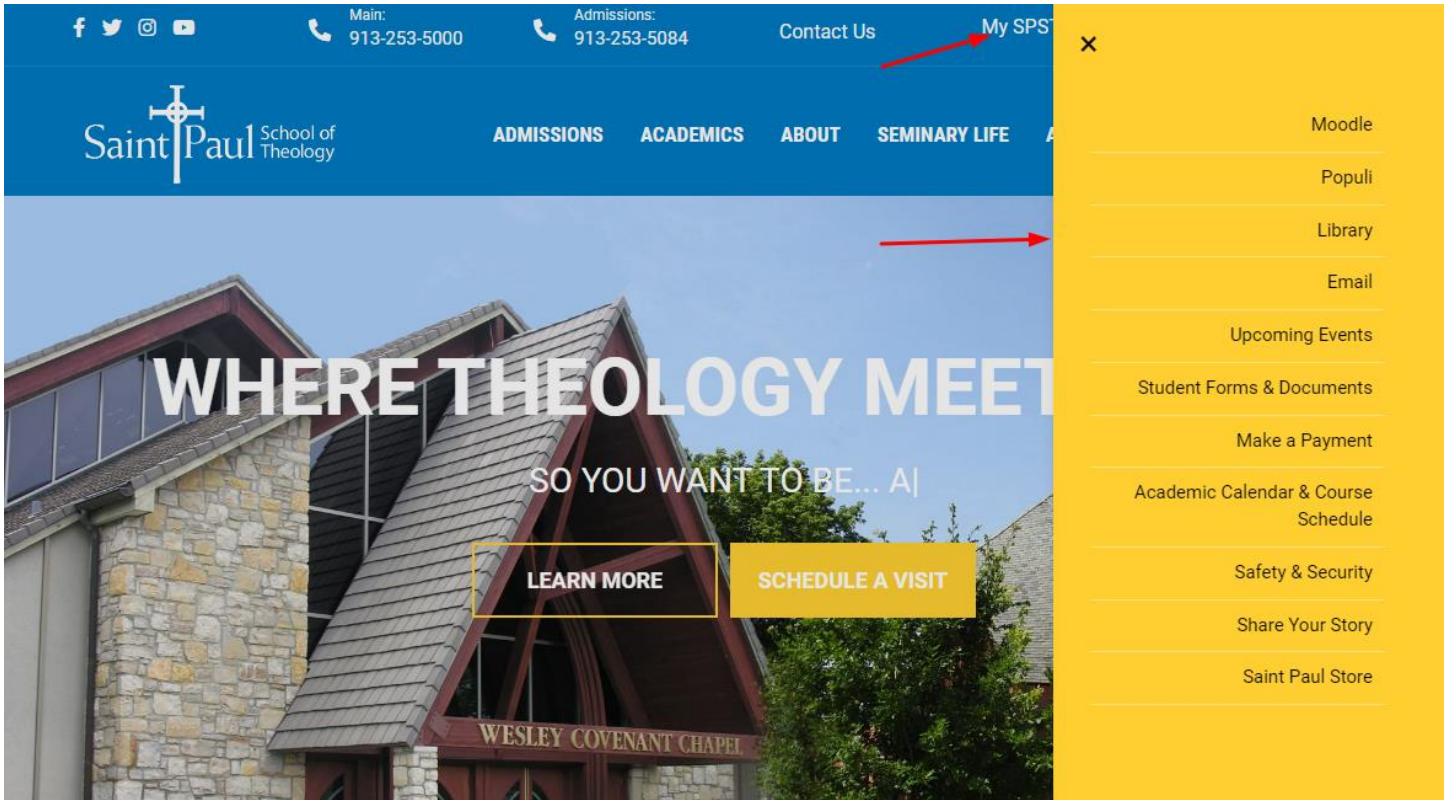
Main:
913-253-5000

Admissions:
913-253-5084

Contact Us

My SPST

Saint Paul School of Theology

ADMISSIONS ACADEMICS ABOUT SEMINARY LIFE A

WHERE THEOLOGY MEET

SO YOU WANT TO BE... A|

LEARN MORE

SCHEDULE A VISIT

WESLEY COVENANT CHAPEL

×

Moodle

Populi

Library

Email

Upcoming Events

Student Forms & Documents

Make a Payment

Academic Calendar & Course Schedule

Safety & Security

Share Your Story

Saint Paul Store